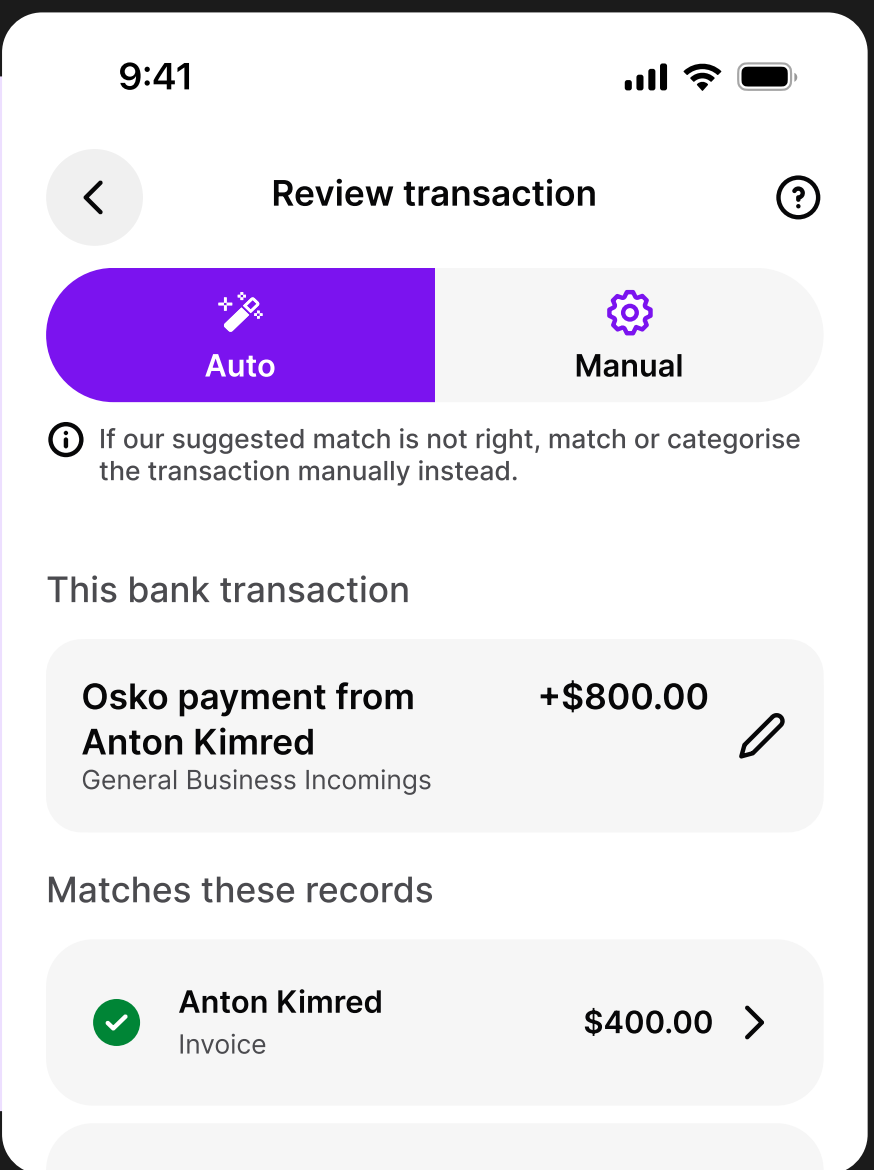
9:41

Review transaction

Auto

Manual

If our suggested match is not right, match or categorise the transaction manually instead.

This bank transaction

Osko payment from Anton Kimred
General Business Incomings

+$800.00

Matches these records

Anton Kimred
Invoice

$400.00